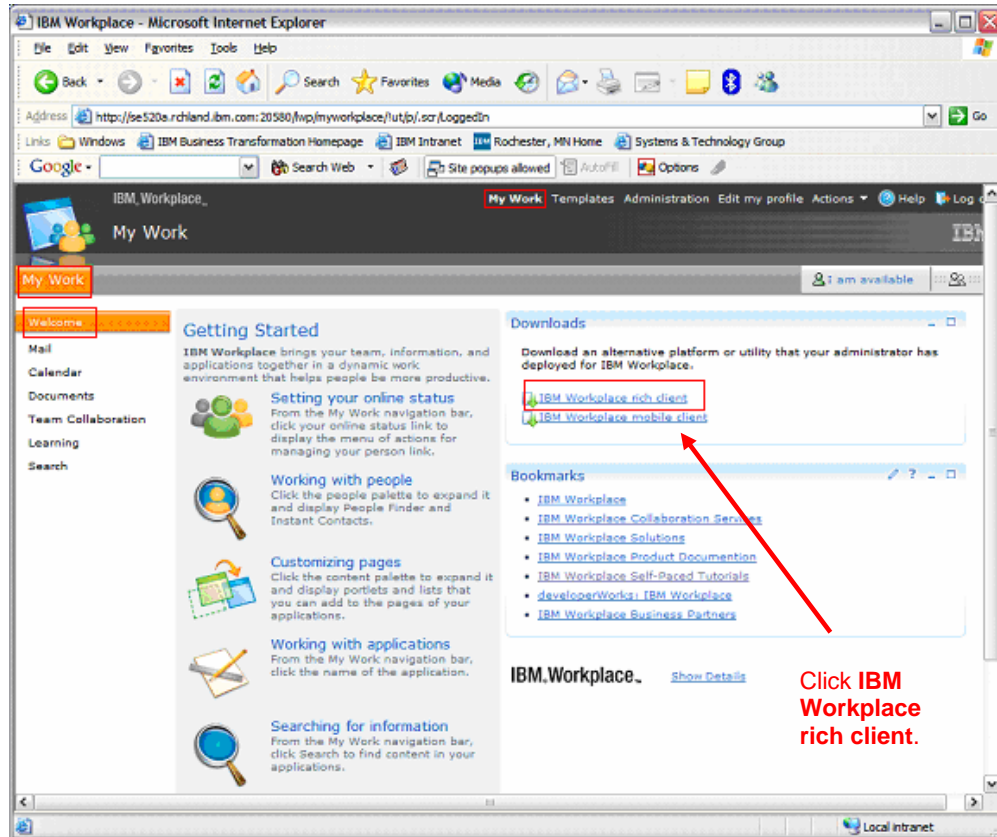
IBM Workplace - Microsoft Internet Explorer

File Edit View Favorites Tools Help

Back Search Favorites Media

Address http://se520a.rchland.ibm.com:20580/lwp/myworkplace/!ut/p/.scr/LoggedIn Go

Links Windows IBM Business Transformation Homepage IBM Intranet Rochester, MN Home Systems & Technology Group

Google Search Web Site popups allowed AutoFill Options

IBM Workplace

My Work

My Work Templates Administration Edit my profile Actions Help Log

My Work

I am available

Welcome
Mail
Calendar
Documents
Team Collaboration
Learning
Search

Getting Started

IBM Workplace brings your team, information, and applications together in a dynamic work environment that helps people be more productive.

Setting your online status
From the My Work navigation bar, click your online status link to display the menu of actions for managing your person link.

Working with people
Click the people palette to expand it and display People Finder and Instant Contacts.

Customizing pages
Click the content palette to expand it and display portlets and lists that you can add to the pages of your applications.

Working with applications
From the My Work navigation bar, click the name of the application.

Searching for information
From the My Work navigation bar, click Search to find content in your applications.

Downloads

Download an alternative platform or utility that your administrator has deployed for IBM Workplace.

IBM Workplace rich client
IBM Workplace mobile client

Bookmarks

• IBM Workplace
• IBM Workplace Collaboration Services
• IBM Workplace Solutions
• IBM Workplace Product Documentation
• IBM Workplace Self-Paced Tutorials
• developerWorks: IBM Workplace
• IBM Workplace Business Partners

IBM.Workplace. Show Details

Click **IBM Workplace rich client**.

Local intranet